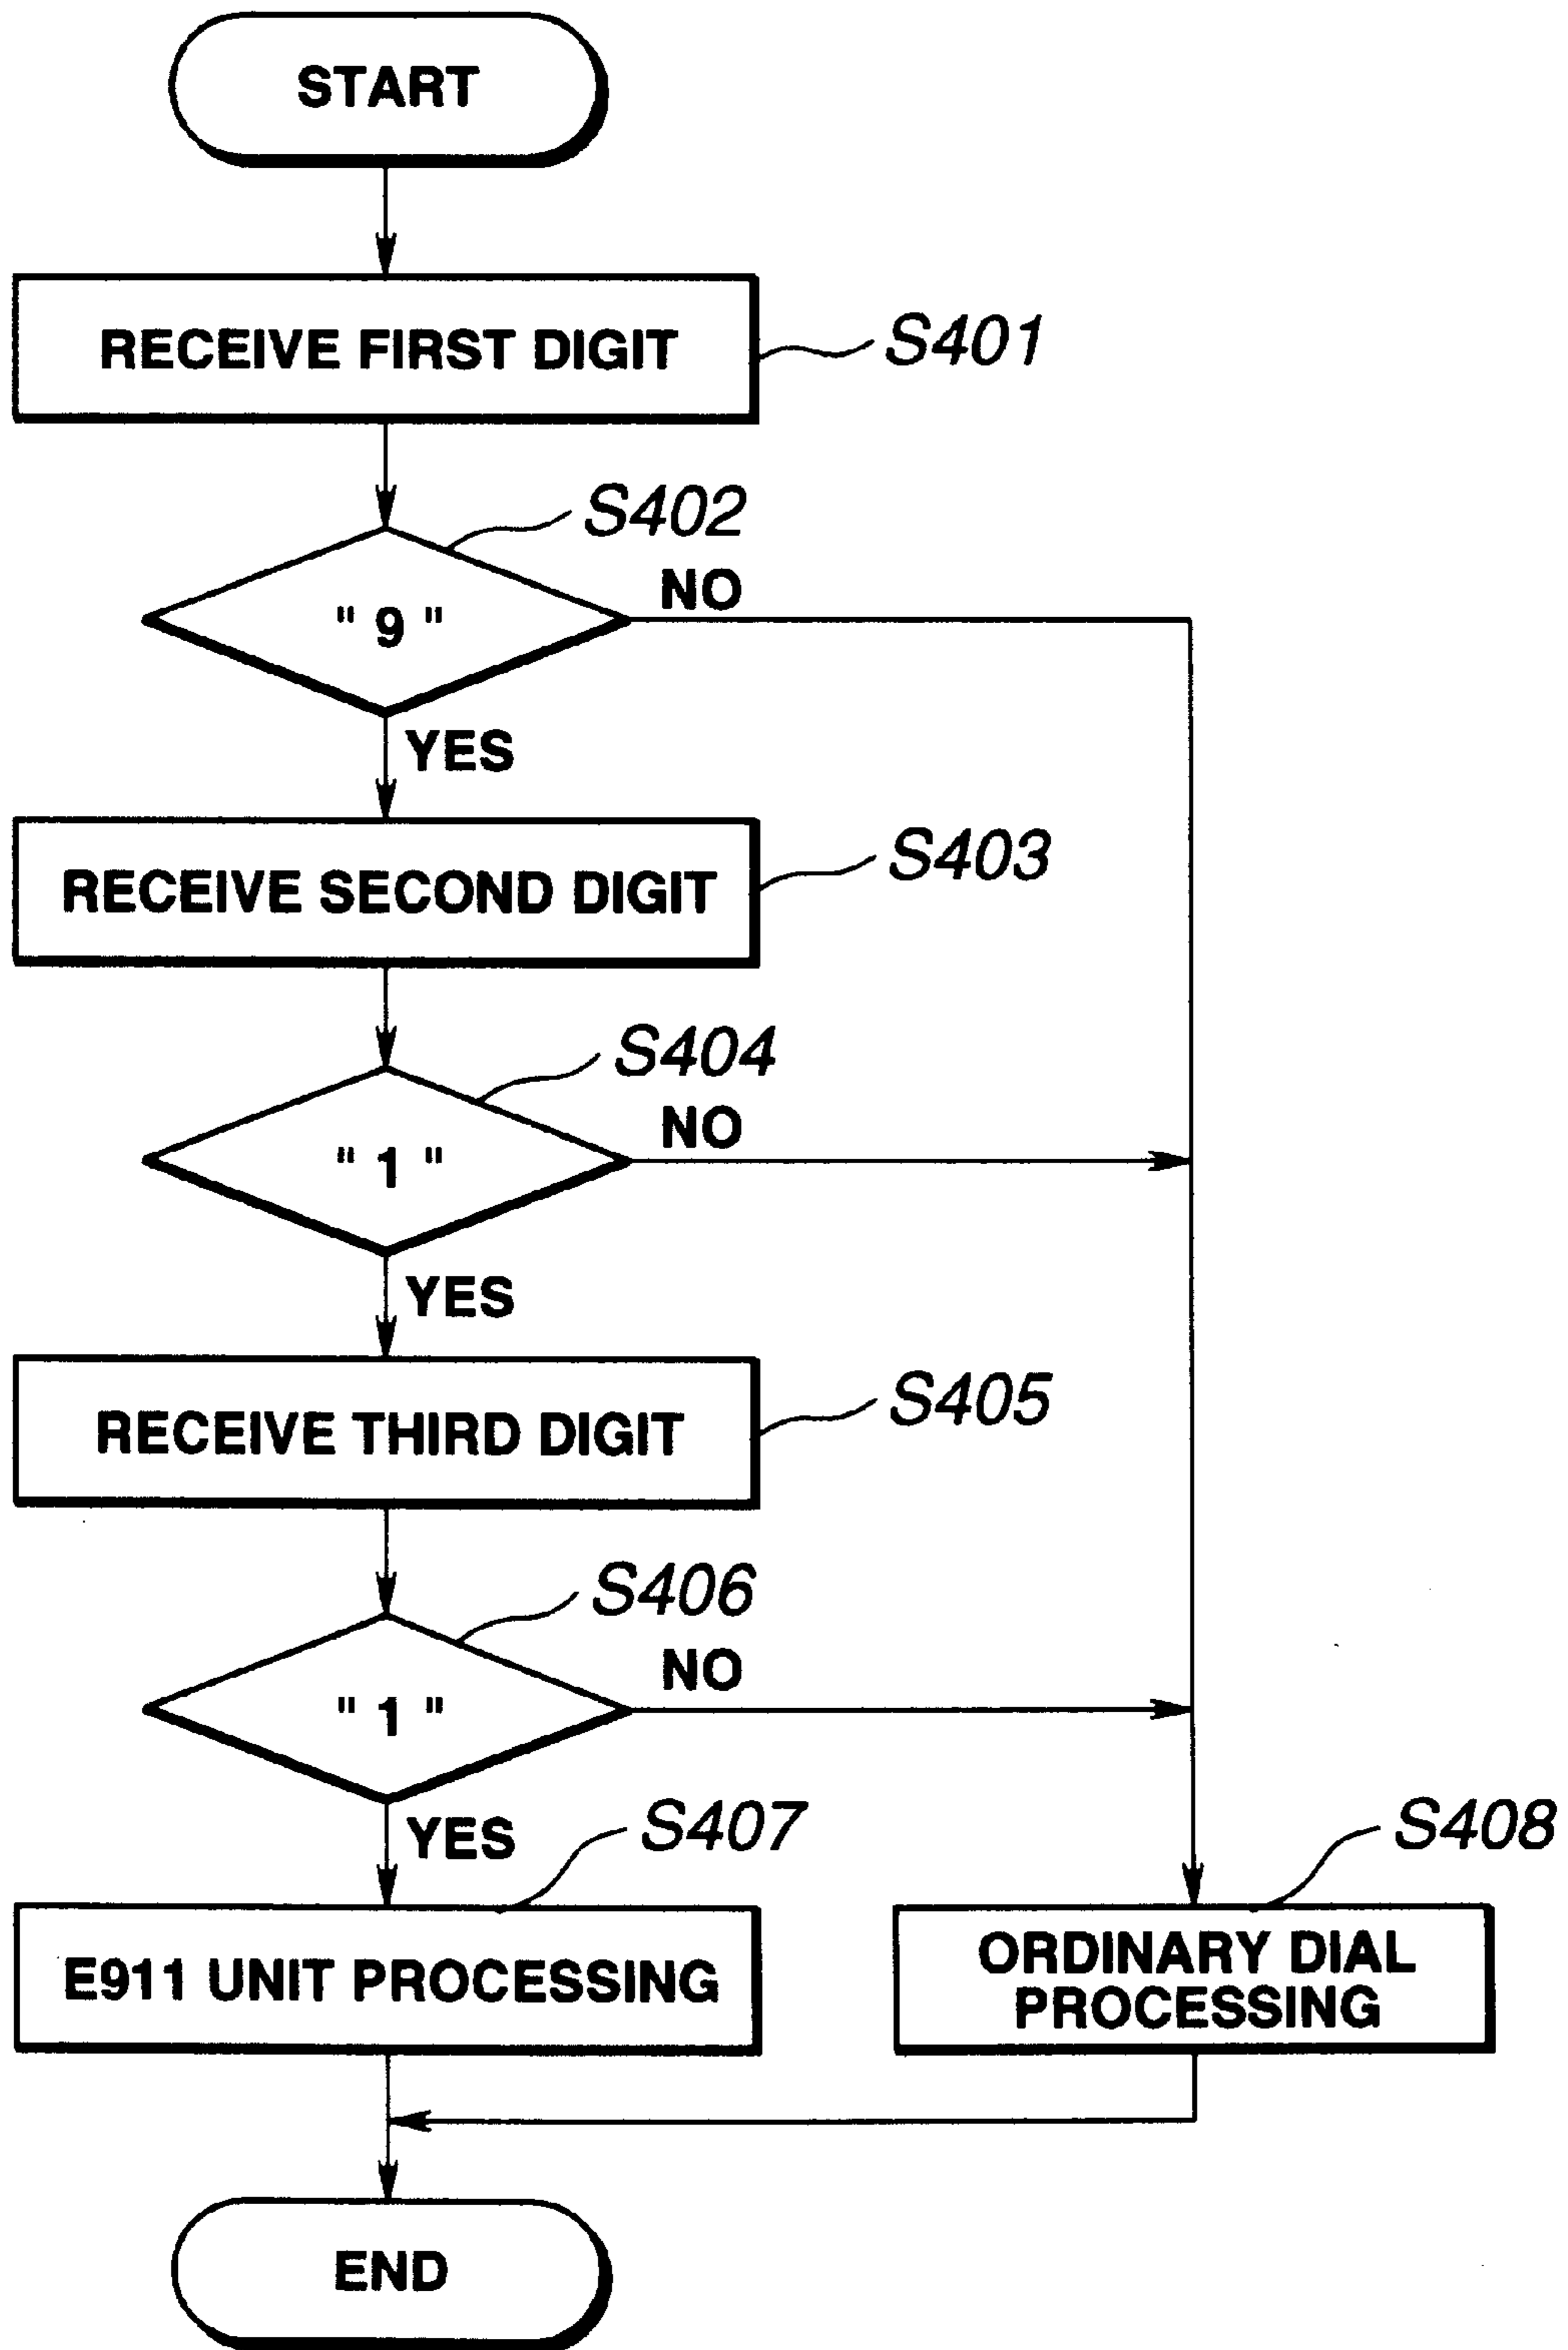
START

RECEIVE FIRST DIGIT

S401

S402

NO

" 9 "

YES

RECEIVE SECOND DIGIT

S403

S404

NO

" 1 "

YES

RECEIVE THIRD DIGIT

S405

S406

NO

" 1 "

YES

S407

S408

E911 UNIT PROCESSING

ORDINARY DIAL PROCESSING

END